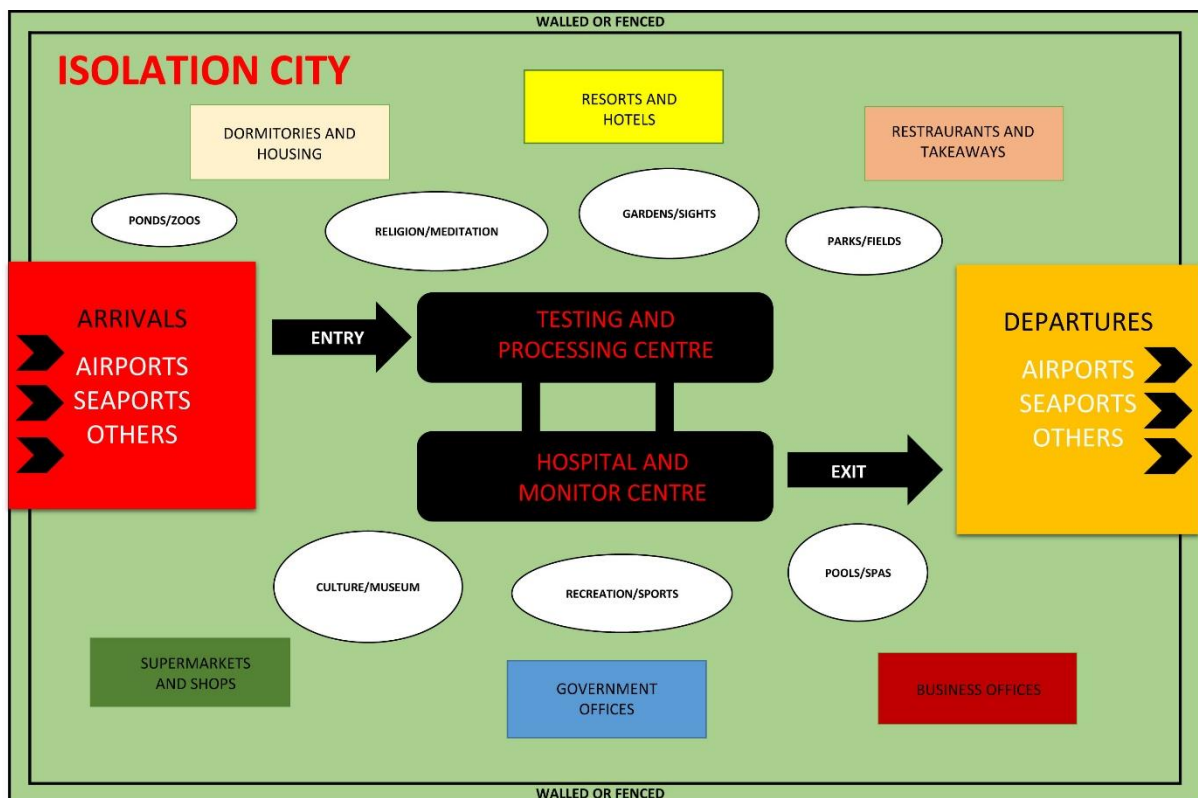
WALLED OR FENCED

ISOLATION CITY

RESORTS AND HOTELS

DORMITORIES AND HOUSING

RESTRAURANTS AND TAKEAWAYS

PONDS/ZOOS

RELIGION/MEDITATION

GARDENS/SIGHTS

PARKS/FIELDS

ARRIVALS
AIRPORTS
SEAPORTS
OTHERS

ENTRY

TESTING AND PROCESSING CENTRE

HOSPITAL AND MONITOR CENTRE

EXIT

DEPARTURES
AIRPORTS
SEAPORTS
OTHERS

CULTURE/MUSEUM

RECREATION/SPORTS

POOLS/SPAS

SUPERMARKETS AND SHOPS

GOVERNMENT OFFICES

BUSINESS OFFICES

WALLED OR FENCED